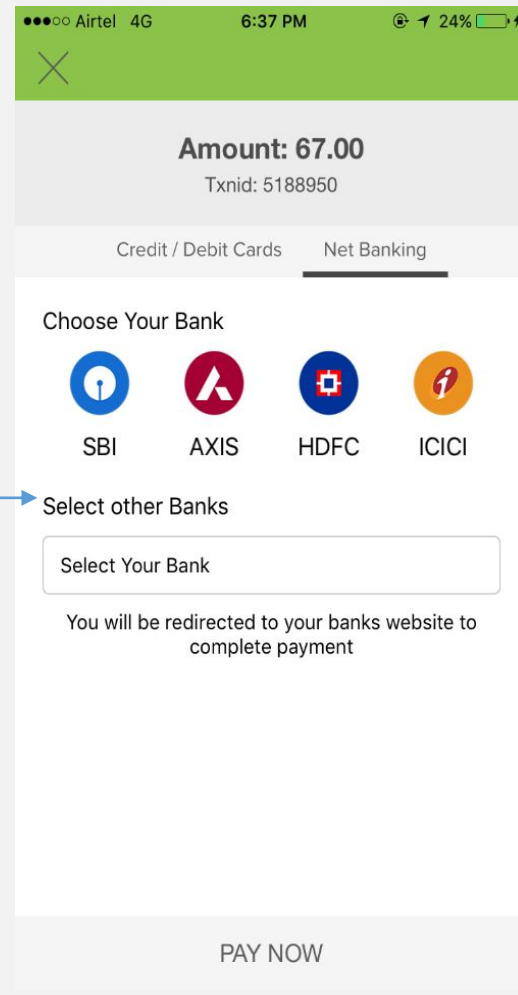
●●●○○ Airtel 4G 6:37 PM 24%

Amount: 67.00
Txnid: 5188950

Credit / Debit Cards Net Banking

Choose Your Bank

SBI AXIS HDFC ICICI

Select other Banks

Select Your Bank

You will be redirected to your banks website to complete payment

PAY NOW